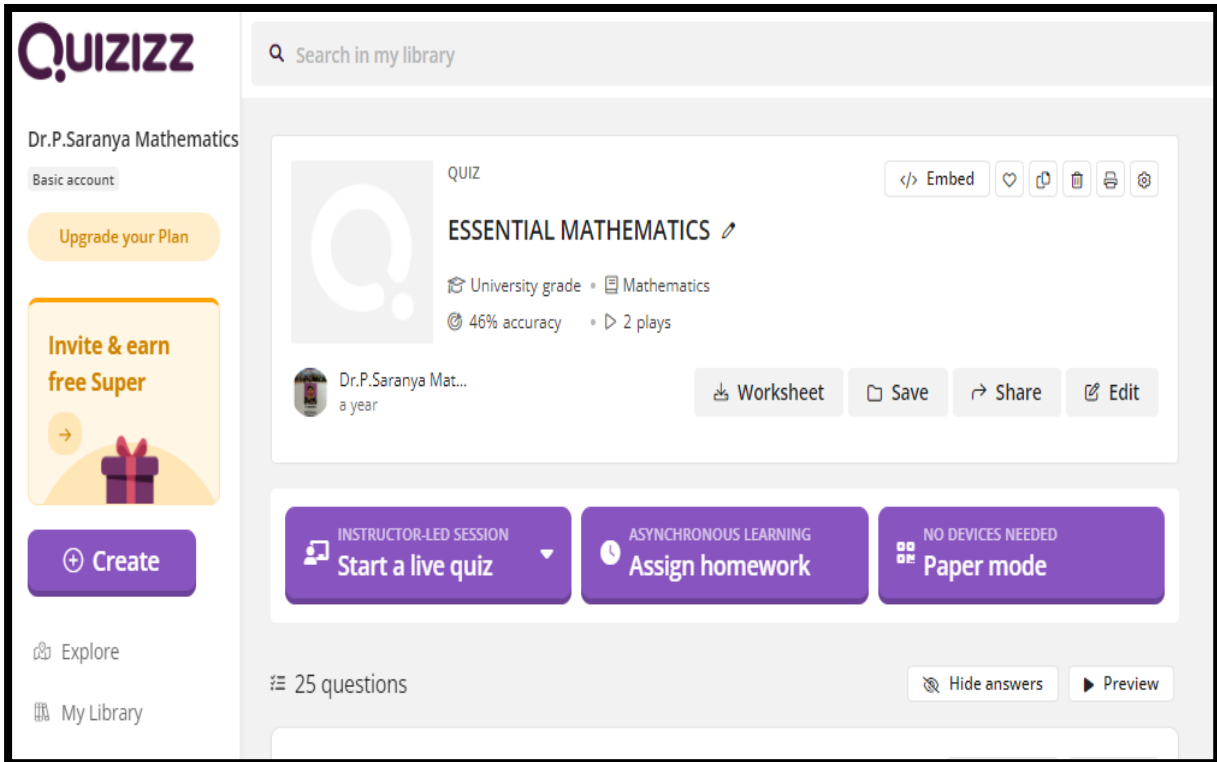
QUIZIZZ

Search in my library

Dr.P.Saranya Mathematics

Basic account

Upgrade your Plan

Invite & earn free Super

Create

Explore

My Library

QUIZ

Embed

ESSENTIAL MATHEMATICS

University grade • Mathematics

46% accuracy • 2 plays

Dr.P.Saranya Mat...
a year

Worksheet

Save

Share

Edit

INSTRUCTOR-LED SESSION
Start a live quiz

ASYNCHRONOUS LEARNING
Assign homework

NO DEVICES NEEDED
Paper mode

25 questions

Hide answers

Preview